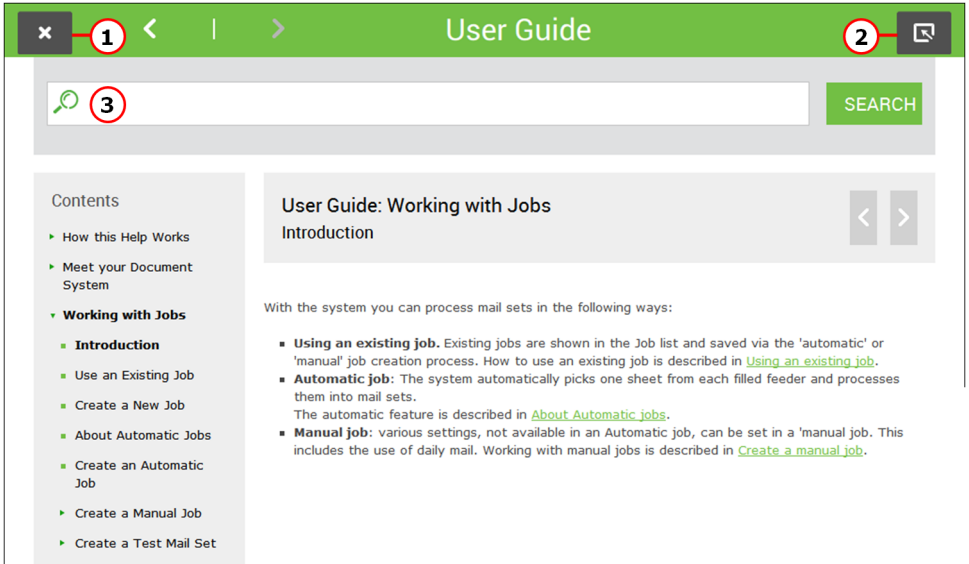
1 User Guide 2

3 SEARCH

Contents

How this Help Works

Meet your Document System

Working with Jobs

Introduction

Use an Existing Job

Create a New Job

About Automatic Jobs

Create an Automatic Job

Create a Manual Job

Create a Test Mail Set

User Guide: Working with Jobs

Introduction

With the system you can process mail sets in the following ways:

- **Using an existing job.** Existing jobs are shown in the Job list and saved via the 'automatic' or 'manual' job creation process. How to use an existing job is described in Using an existing job.
- **Automatic job**: The system automatically picks one sheet from each filled feeder and processes them into mail sets.
The automatic feature is described in About Automatic jobs.
- **Manual job**: various settings, not available in an Automatic job, can be set in a 'manual job. This includes the use of daily mail. Working with manual jobs is described in Create a manual job.